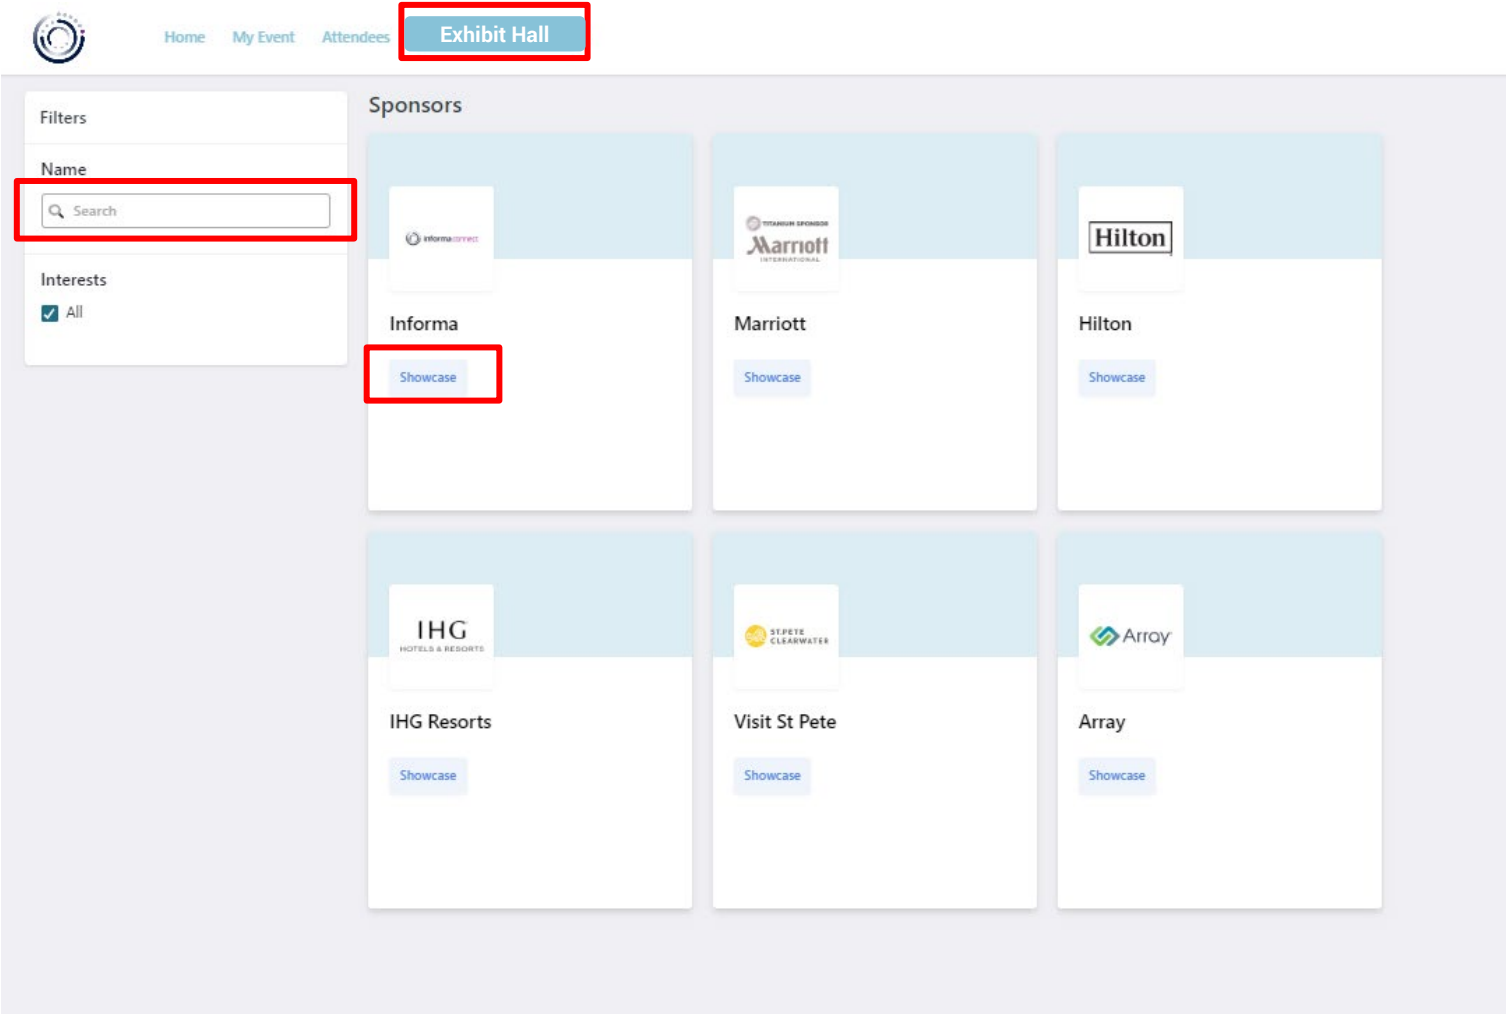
Home My Event Attendees Exhibit Hall

Filters

Name

Search

Interests

All

Sponsors

informaconnect

Informa

Showcase

TITANIUM SPONSOR
Marriott
INTERNATIONAL

Marriott

Showcase

Hilton

Hilton

Showcase

IHG
HOTELS & RESORTS

IHG Resorts

Showcase

ST.PETE CLEARWATER

Visit St Pete

Showcase

Array

Array

Showcase